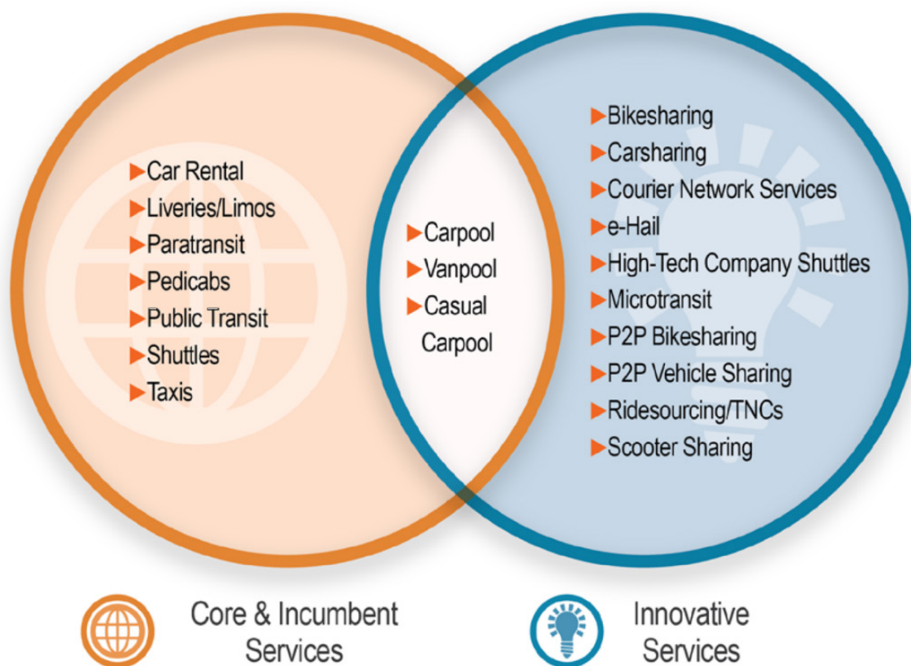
▶Car Rental
▶Liveries/Limos
▶Paratransit
▶Pedicabs
▶Public Transit
▶Shuttles
▶Taxis

▶Carpool
▶Vanpool
▶Casual Carpool

▶Bikesharing
▶Carsharing
▶Courier Network Services
▶e-Hail
▶High-Tech Company Shuttles
▶Microtransit
▶P2P Bikesharing
▶P2P Vehicle Sharing
▶Ridesourcing/TNCs
▶Scooter Sharing

Core & Incumbent Services

Innovative Services